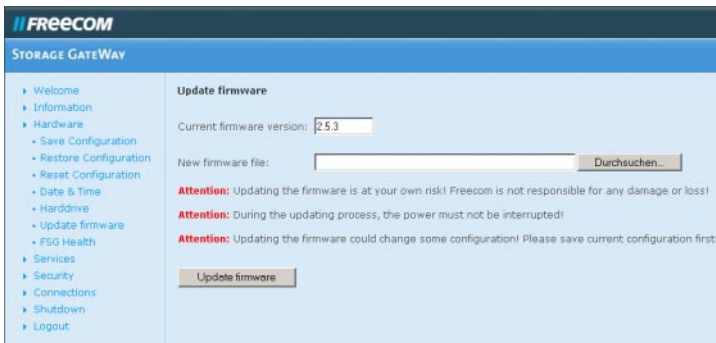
//FREECOM

STORAGE GATEWAY

- Welcome
- Information
- Hardware
  - Save Configuration
  - Restore Configuration
  - Reset Configuration
  - Date & Time
  - Harddrive
  - Update firmware
  - FSG Health
- Services
- Security
- Connections
- Shutdown
- Logout

Update firmware

Current firmware version: 2.5.3

New firmware file: Durchsuchen...

Attention: Updating the firmware is at your own risk! Freecom is not responsible for any damage or loss!

Attention: During the updating process, the power must not be interrupted!

Attention: Updating the firmware could change some configuration! Please save current configuration first

Update firmware